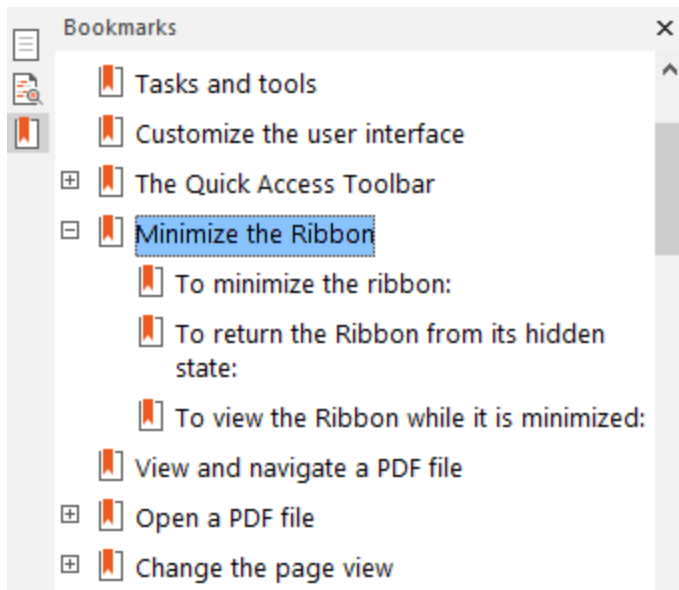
Bookmarks

Tasks and tools

Customize the user interface

The Quick Access Toolbar

Minimize the Ribbon

To minimize the ribbon:

To return the Ribbon from its hidden state:

To view the Ribbon while it is minimized:

View and navigate a PDF file

Open a PDF file

Change the page view